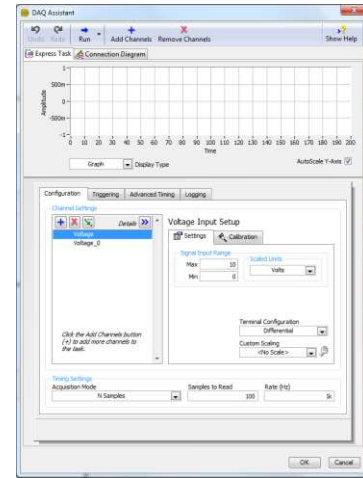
DAQ Assistant

Undo Redo Run Add Channels Remove Channels Show Help

Express Task Connection Diagram

1
500m
0
-500m
-1

Amplitude

0 10 20 30 40 50 60 70 80 90 100 110 120 130 140 150 160 170 180 190 200

Time

Graph Display Type

AutoScale Y-Axis

Configuration Triggering Advanced Timing Logging

Channel Settings

Details

Voltage
Voltage_0

Click the Add Channels button (+) to add more channels to the task.

Voltage Input Setup

Settings Calibration

Signal Input Range

Max 10
Min 0

Scaled Units
Volts

Terminal Configuration
Differential

Custom Scaling
<No Scale>

Timing Settings

Acquisition Mode
N Samples

Samples to Read
100

Rate (Hz)
1k

OK Cancel